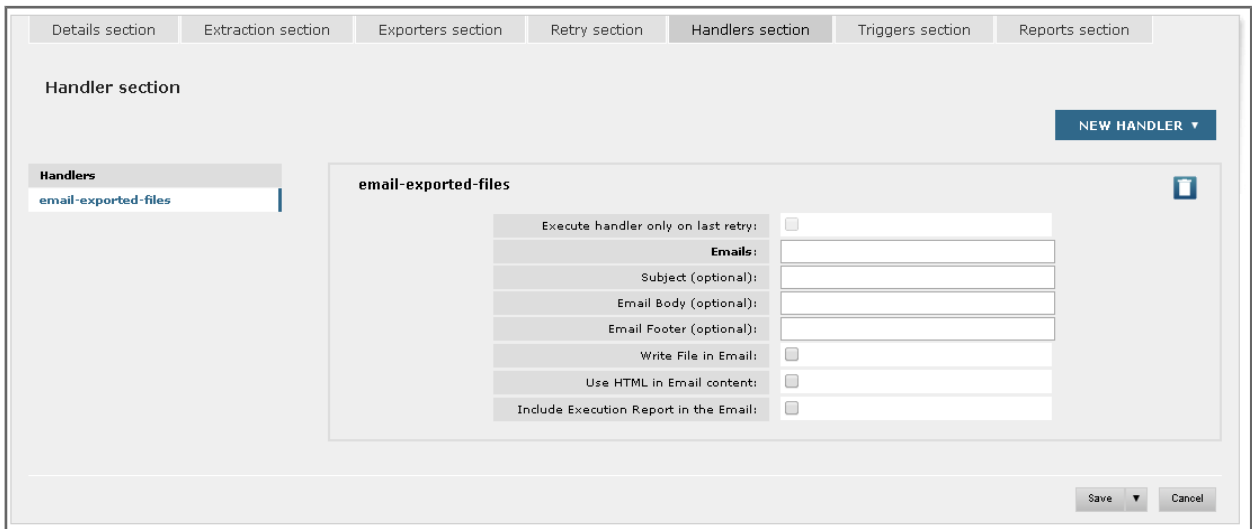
Details section | Extraction section | Exporters section | Retry section | Handlers section | Triggers section | Reports section

Handler section

NEW HANDLER ▼

Handlers
email-exported-files

email-exported-files

Execute handler only on last retry:
Emails:
Subject (optional):
Email Body (optional):
Email Footer (optional):
Write File in Email:
Use HTML in Email content:
Include Execution Report in the Email:

Save ▼ Cancel